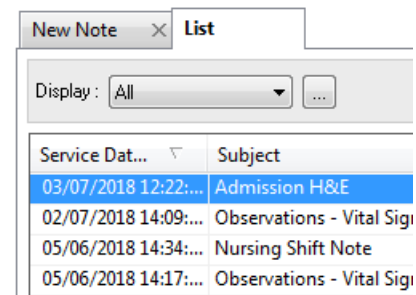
New Note ✕ List

Display : All ...

| Service Dat... | Subject |
|---|---|
| 03/07/2018 12:22:... | Admission H&E |
| 02/07/2018 14:09:... | Observations - Vital Sign |
| 05/06/2018 14:34:... | Nursing Shift Note |
| 05/06/2018 14:17:... | Observations - Vital Sign |